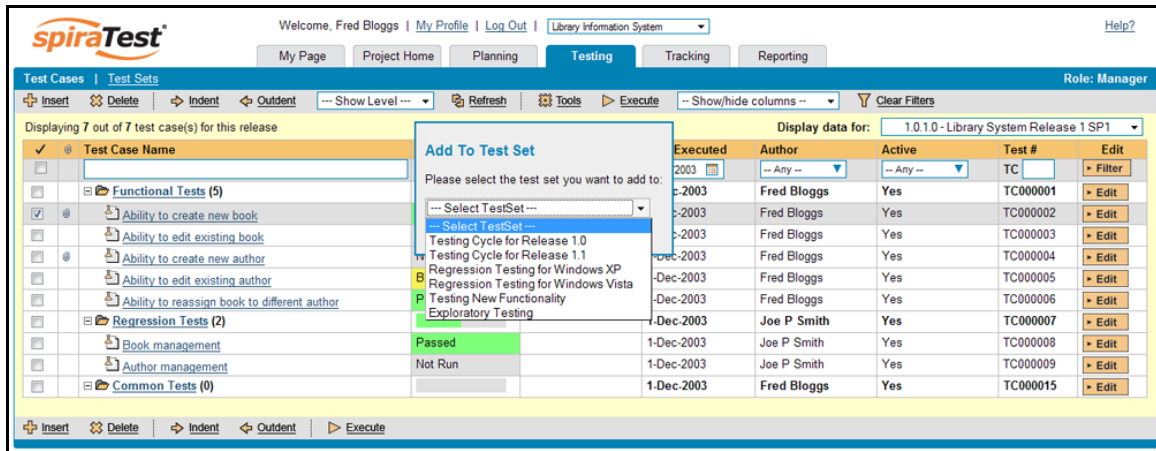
spiraTest®

Welcome, Fred Bloggs | My Profile | Log Out | Library Information System

Help?

My Page | Project Home | Planning | Testing | Tracking | Reporting

Test Cases | Test Sets

Role: Manager

Insert | Delete | Indent | Outdent | --- Show Level --- | Refresh | Tools | Execute | -- Show/hide columns -- | Clear Filters

Displaying 7 out of 7 test case(s) for this release

Display data for: 1.0.1.0 - Library System Release 1 SP1

Add To Test Set

Please select the test set you want to add to:

--- Select TestSet ---
--- Select TestSet ---
Testing Cycle for Release 1.0
Testing Cycle for Release 1.1
Regression Testing for Windows XP
Regression Testing for Windows Vista
Testing New Functionality
Exploratory Testing

| ✓ | | Test Case Name | | | Executed | Author | Active | Test # | Edit |
|---|---|---|---|---|---|---|---|---|---|
| | | | | | 2003 | -- Any -- | -- Any -- | TC | Filter |
| | | Functional Tests (5) | | | -Dec-2003 | Fred Bloggs | Yes | TC000001 | Edit |
| ☑ | | Ability to create new book | | | -Dec-2003 | Fred Bloggs | Yes | TC000002 | Edit |
| | | Ability to edit existing book | | | -Dec-2003 | Fred Bloggs | Yes | TC000003 | Edit |
| | | Ability to create new author | N | | -Dec-2003 | Fred Bloggs | Yes | TC000004 | Edit |
| | | Ability to edit existing author | B | | -Dec-2003 | Fred Bloggs | Yes | TC000005 | Edit |
| | | Ability to reassign book to different author | P | | -Dec-2003 | Fred Bloggs | Yes | TC000006 | Edit |
| | | Regression Tests (2) | | | 1-Dec-2003 | Joe P Smith | Yes | TC000007 | Edit |
| | | Book management | Passed | | 1-Dec-2003 | Joe P Smith | Yes | TC000008 | Edit |
| | | Author management | Not Run | | 1-Dec-2003 | Joe P Smith | Yes | TC000009 | Edit |
| | | Common Tests (0) | | | 1-Dec-2003 | Fred Bloggs | Yes | TC000015 | Edit |

Insert | Delete | Indent | Outdent | Execute